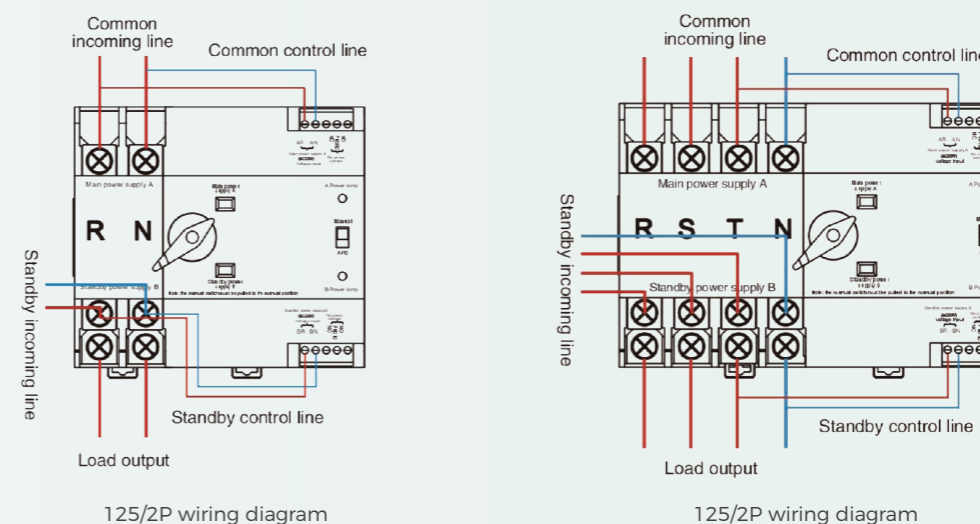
Common incoming line

Common control line

Main power supply A

Main power supply A

A Power lamp

R N

Manual

AUTO

Standby power supply B

Standby power supply B

B Power lamp

Note: the manual switch must be pulled to the manual position

Standby incoming line

Standby control line

Load output

125/2P wiring diagram

Common incoming line

Common control line

Main power supply A

R S T N

Standby power supply B

Standby incoming line

Standby control line

Load output

125/2P wiring diagram